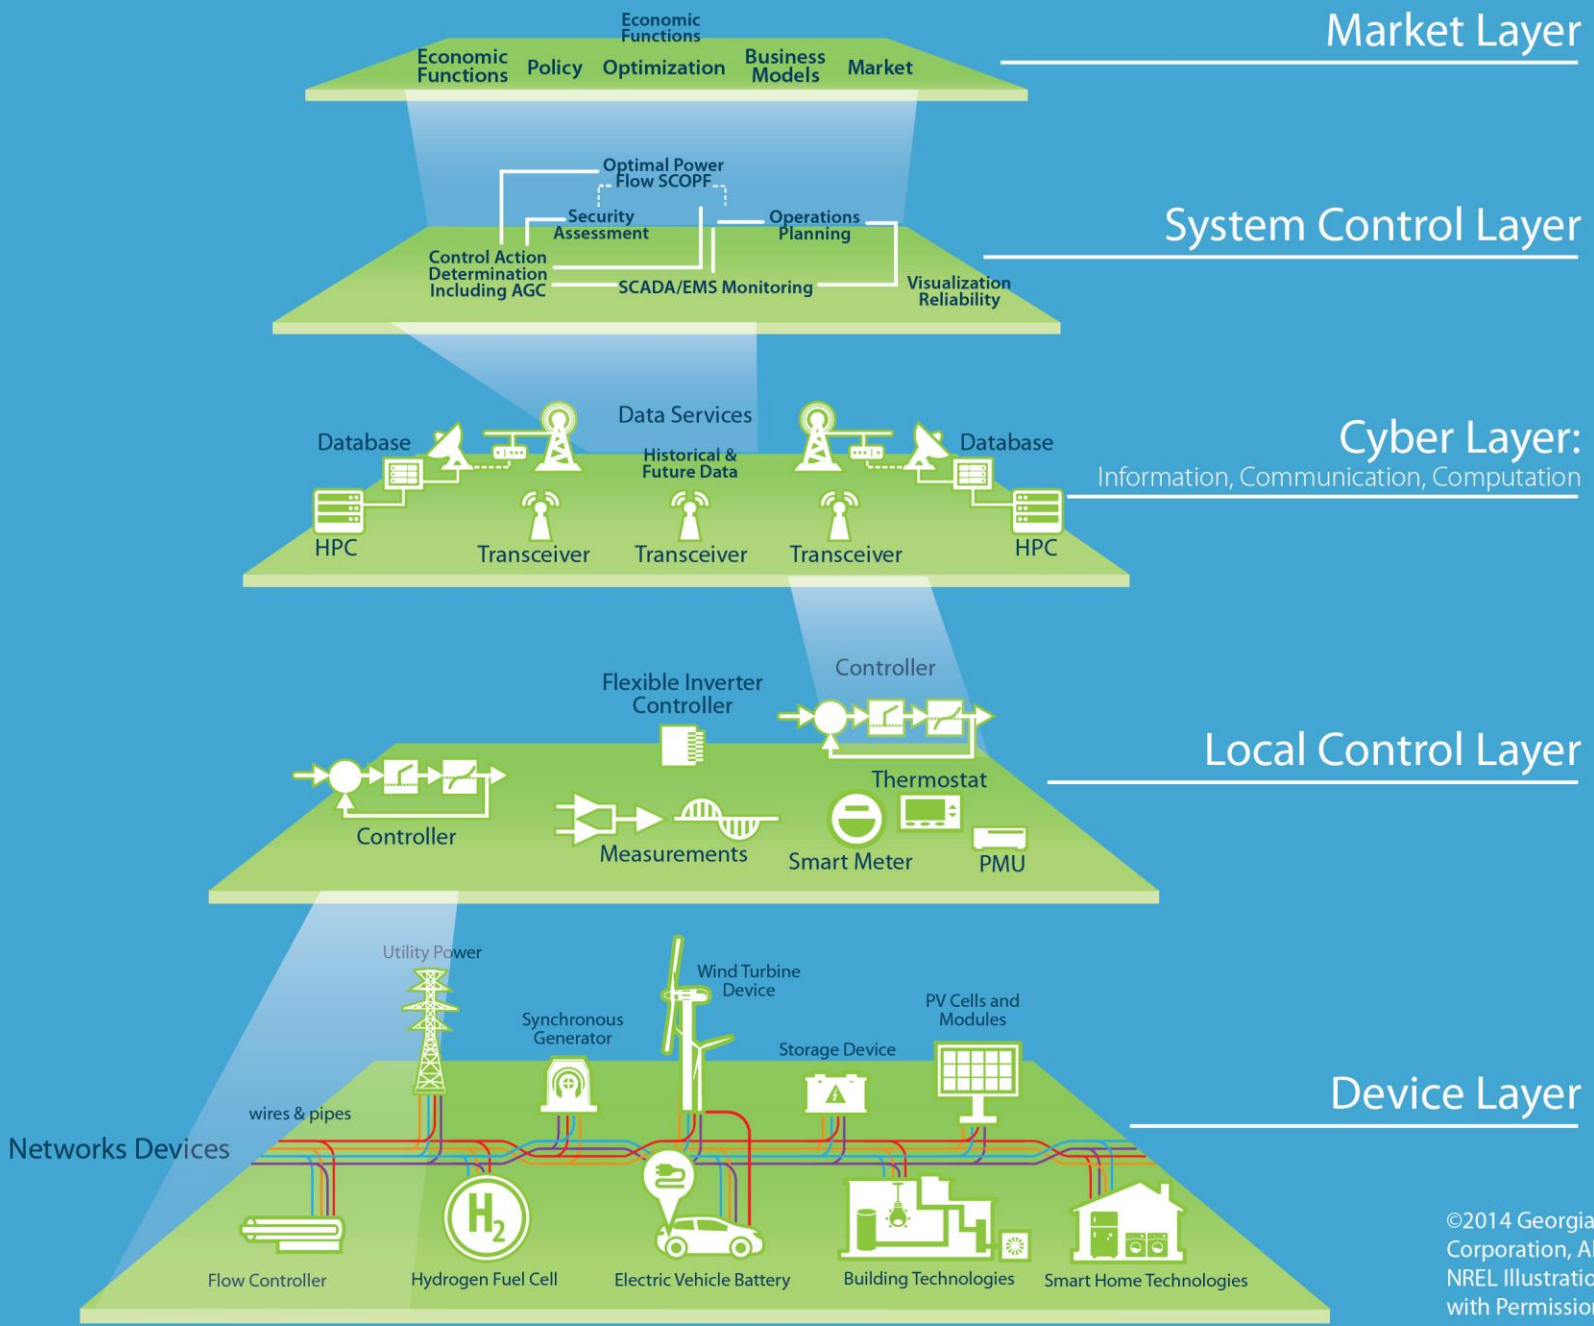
Economic Functions

Economic Functions Policy Optimization Business Models Market

Market Layer

Optimal Power Flow SCOPF

Security Assessment

Operations Planning

Control Action Determination Including AGC

SCADA/EMS Monitoring

Visualization Reliability

System Control Layer

Data Services

Database

Historical & Future Data

Database

HPC Transceiver Transceiver Transceiver HPC

Cyber Layer:
Information, Communication, Computation

Flexible Inverter Controller

Controller

Thermostat

Controller

Measurements

Smart Meter

PMU

Local Control Layer

Utility Power

Wind Turbine Device

Synchronous Generator

PV Cells and Modules

Storage Device

wires & pipes

Networks Devices

Device Layer

$H_2$

Flow Controller Hydrogen Fuel Cell Electric Vehicle Battery Building Technologies Smart Home Technologies

©2014 Georgia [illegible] Corporation, A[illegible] NREL Illustratio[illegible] with Permissio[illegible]